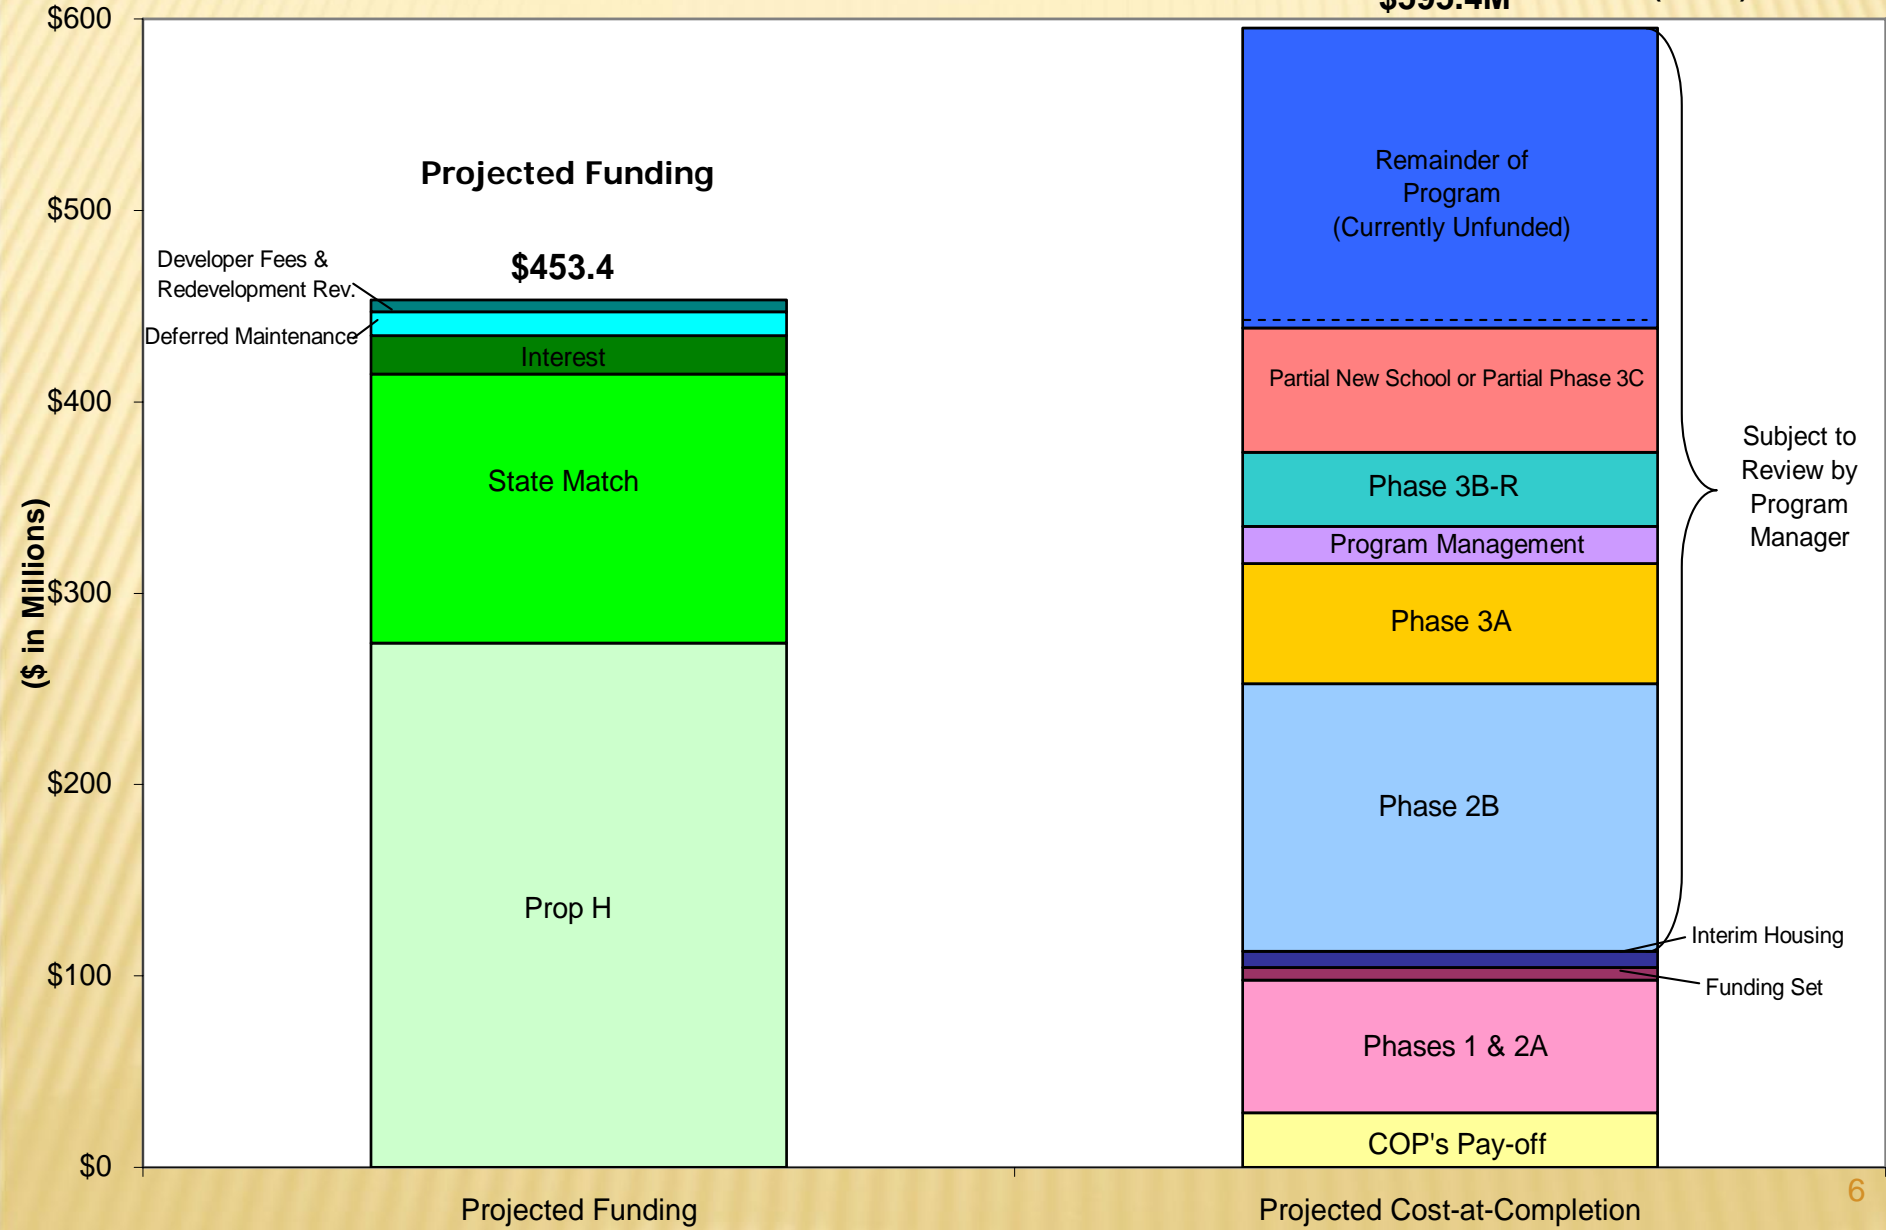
$600
$500
$400
$300
$200
$100
$0

($ in Millions)

Projected Funding

$453.4

Developer Fees & Redevelopment Rev.

Deferred Maintenance

Interest

State Match

Prop H

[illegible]

Remainder of Program (Currently Unfunded)

Partial New School or Partial Phase 3C

Phase 3B-R

Program Management

Phase 3A

Phase 2B

Interim Housing

Funding Set

Phases 1 & 2A

COP's Pay-off

Subject to Review by Program Manager

Projected Funding

Projected Cost-at-Completion

6